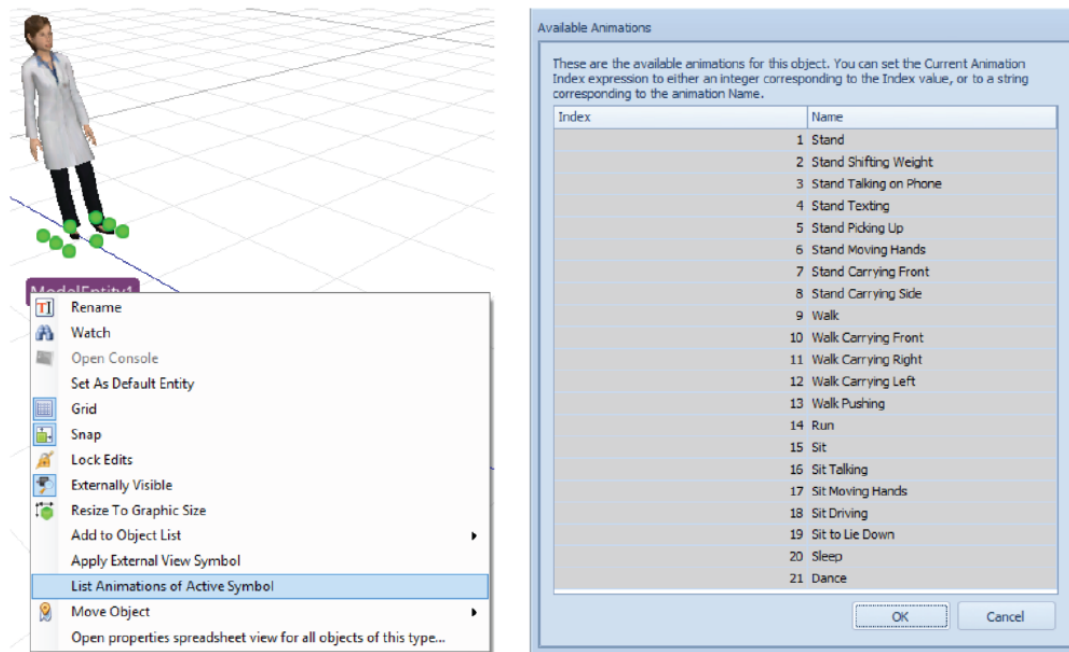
ModelEntity1

Rename
Watch
Open Console
Set As Default Entity
Grid
Snap
Lock Edits
Externally Visible
Resize To Graphic Size
Add to Object List
Apply External View Symbol
List Animations of Active Symbol
Move Object
Open properties spreadsheet view for all objects of this type...

Available Animations

These are the available animations for this object. You can set the Current Animation Index expression to either an integer corresponding to the Index value, or to a string corresponding to the animation Name.

| Index | Name |
|---|---|
| 1 | Stand |
| 2 | Stand Shifting Weight |
| 3 | Stand Talking on Phone |
| 4 | Stand Texting |
| 5 | Stand Picking Up |
| 6 | Stand Moving Hands |
| 7 | Stand Carrying Front |
| 8 | Stand Carrying Side |
| 9 | Walk |
| 10 | Walk Carrying Front |
| 11 | Walk Carrying Right |
| 12 | Walk Carrying Left |
| 13 | Walk Pushing |
| 14 | Run |
| 15 | Sit |
| 16 | Sit Talking |
| 17 | Sit Moving Hands |
| 18 | Sit Driving |
| 19 | Sit to Lie Down |
| 20 | Sleep |
| 21 | Dance |

OK
Cancel